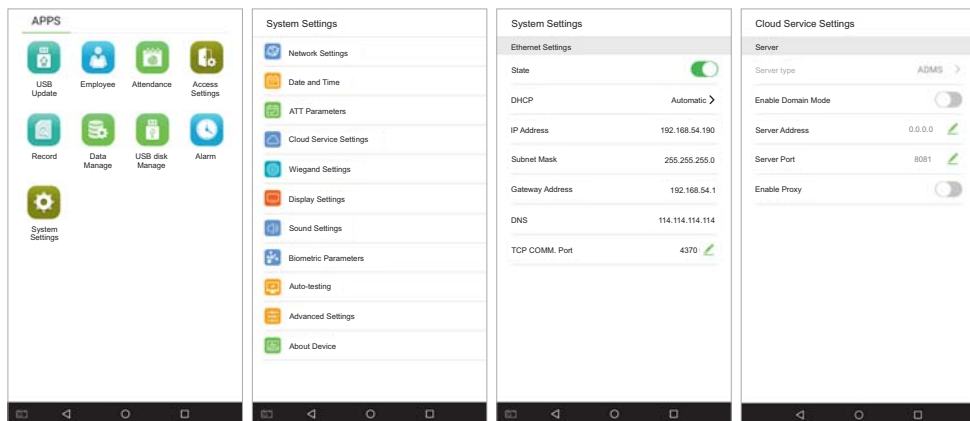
APPS

USB Update
Employee
Attendance
Access Settings
Record
Data Manage
USB disk Manage
Alarm
System Settings

System Settings

Network Settings
Date and Time
ATT Parameters
Cloud Service Settings
Wiegand Settings
Display Settings
Sound Settings
Biometric Parameters
Auto-testing
Advanced Settings
About Device

System Settings

Ethernet Settings

| | |
|---|---|
| State | |
| DHCP | Automatic |
| IP Address | 192.168.54.190 |
| Subnet Mask | 255.255.255.0 |
| Gateway Address | 192.168.54.1 |
| DNS | 114.114.114.114 |
| TCP COMM. Port | 4370 |

Cloud Service Settings

Server

| | |
|---|---|
| Server type | ADMS |
| Enable Domain Mode | |
| Server Address | 0.0.0.0 |
| Server Port | 8081 |
| Enable Proxy | |